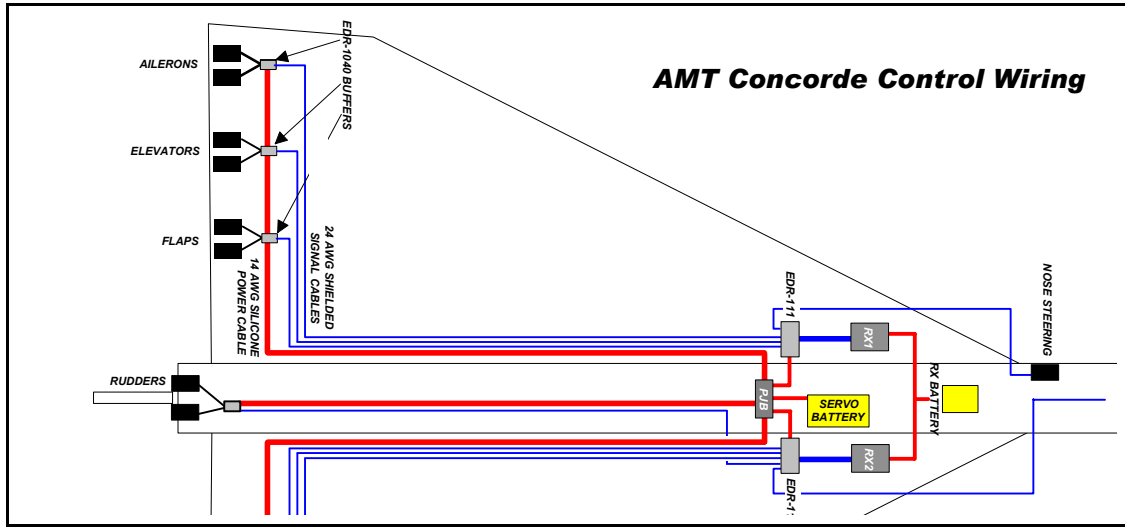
AMT Concorde Control Wiring

EDR-1040 BUFFERS

AILERONS

ELEVATORS

FLAPS

24 AWG SHIELDED SIGNAL CABLES

14 AWG SILICONE POWER CABLE

EDR-111

RX1

NOSE STEERING

RUDDERS

PJB

SERVO BATTERY

RX BATTERY

RX2

EDR-1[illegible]